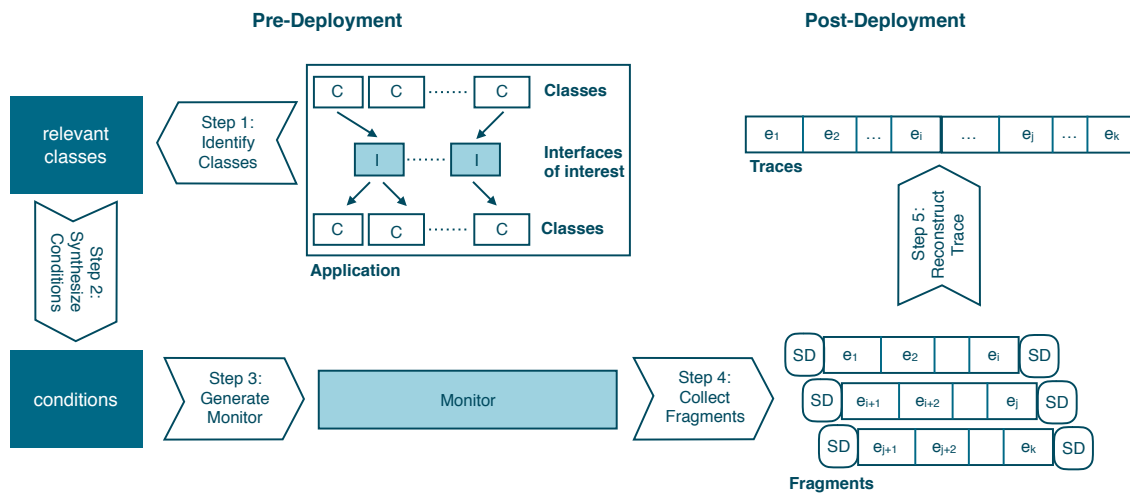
Pre-Deployment

Post-Deployment

relevant classes

Step 1: Identify Classes

C C ...... C

Classes

I ...... I

Interfaces of interest

C C ...... C

Classes

Application

$e_1$ $e_2$ ... $e_i$ ... $e_j$ ... $e_k$

Traces

Step 2: Synthesize Conditions

Step 5: Reconstruct Trace

conditions

Step 3: Generate Monitor

Monitor

Step 4: Collect Fragments

SD $e_1$ $e_2$ $e_i$ SD

SD $e_{i+1}$ $e_{i+2}$ $e_j$ SD

SD $e_{j+1}$ $e_{j+2}$ $e_k$ SD

Fragments